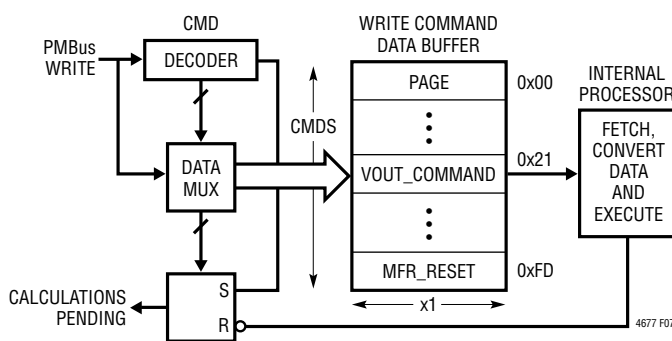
CMD

PMBus WRITE

DECODER

DATA MUX

CMDS

WRITE COMMAND DATA BUFFER

PAGE

0x00

VOUT_COMMAND

0x21

MFR_RESET

0xFD

x1

INTERNAL PROCESSOR

FETCH, CONVERT DATA AND EXECUTE

S

R

CALCULATIONS PENDING

4677 F07